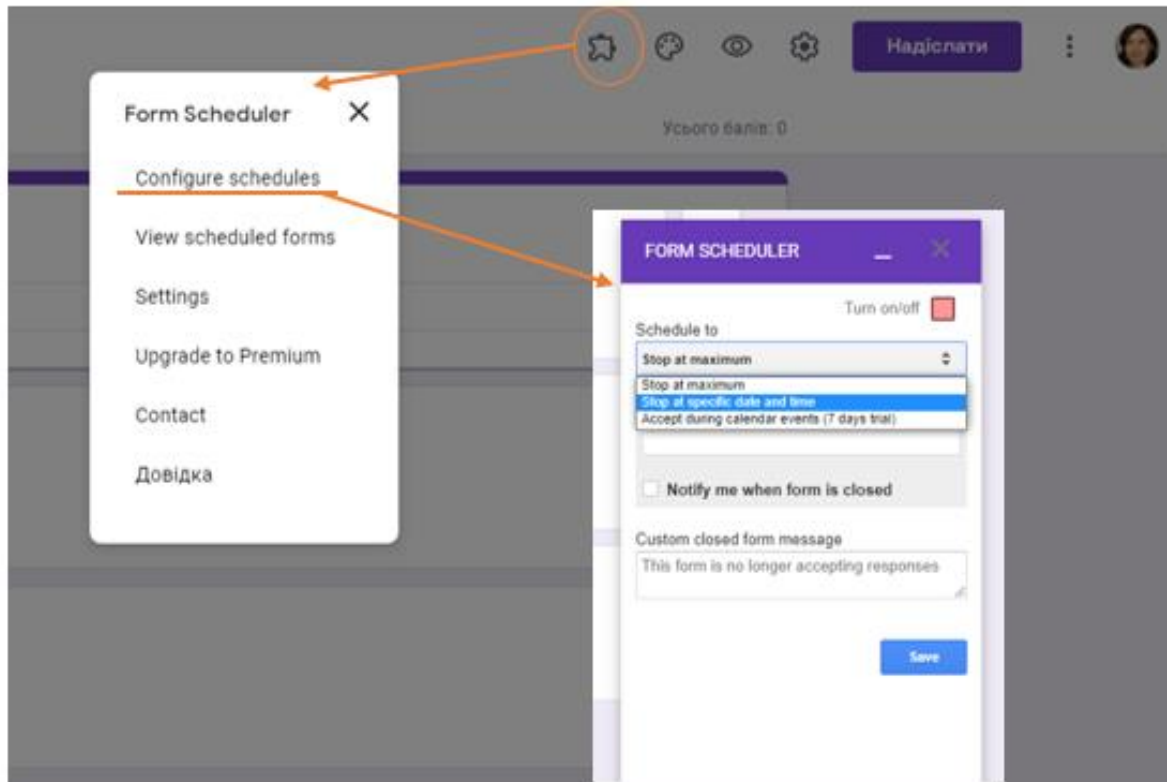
Надіслати

Усього балів: 0

Form Scheduler

Configure schedules

View scheduled forms

Settings

Upgrade to Premium

Contact

Довідка

FORM SCHEDULER

Turn on/off

Schedule to

Stop at maximum

Stop at maximum
Stop at specific date and time
Accept during calendar events (7 days trial)

Notify me when form is closed

Custom closed form message

This form is no longer accepting responses

Save